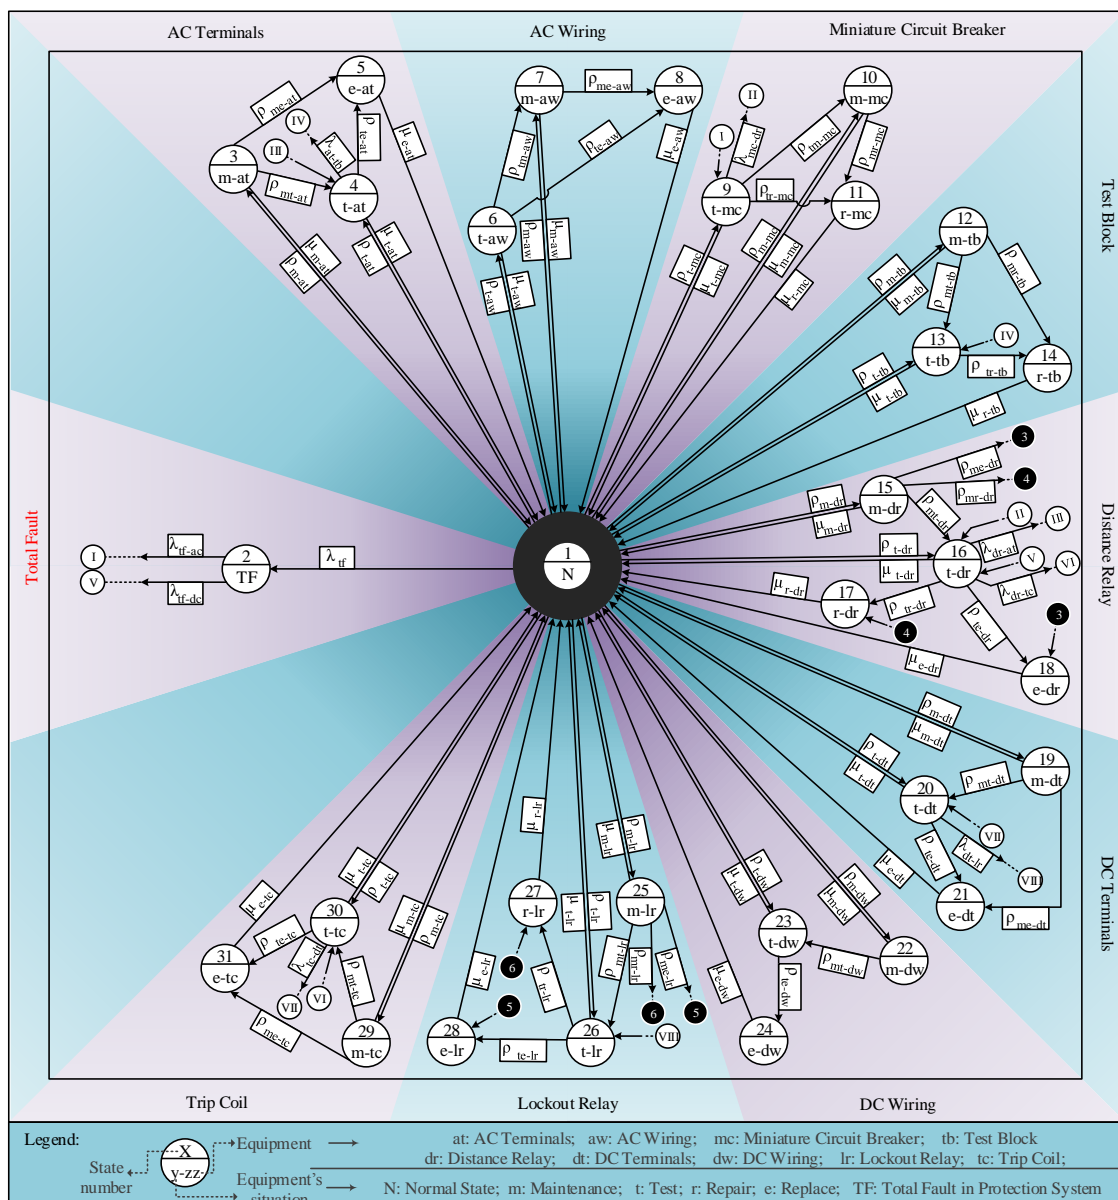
AC Terminals

AC Wiring

Miniature Circuit Breaker

Test Block

Distance Relay

DC Terminals

DC Wiring

Lockout Relay

Trip Coil

Total Fault

1
N

2
TF

$\lambda_{tf}$

$\lambda_{tf-ac}$

$\lambda_{tf-dc}$

I

V

3
m-at

4
t-at

5
e-at

$\rho_{me-at}$

$\rho_{te-at}$

$\lambda_{at-tb}$

IV

III

$\rho_{mt-at}$

$\mu_{e-at}$

$\mu_{m-at}$

$\rho_{m-at}$

$\mu_{t-at}$

$\rho_{t-at}$

6
t-aw

7
m-aw

8
e-aw

$\rho_{me-aw}$

$\rho_{te-aw}$

$\rho_{tm-aw}$

$\mu_{e-aw}$

$\rho_{m-aw}$

$\mu_{m-aw}$

$\mu_{t-aw}$

$\rho_{t-aw}$

9
t-mc

10
m-mc

11
r-mc

I

II

$\lambda_{mc-dr}$

$\rho_{tm-mc}$

$\rho_{mr-mc}$

$\rho_{tr-mc}$

$\rho_{t-mc}$

$\mu_{t-mc}$

$\rho_{m-mc}$

$\mu_{m-mc}$

$\mu_{r-mc}$

12
m-tb

13
t-tb

14
r-tb

$\rho_{mt-tb}$

$\rho_{mr-tb}$

$\rho_{m-tb}$

$\mu_{m-tb}$

IV

$\rho_{tr-tb}$

$\rho_{t-tb}$

$\mu_{t-tb}$

$\mu_{r-tb}$

3

4

15
m-dr

16
t-dr

17
r-dr

18
e-dr

$\rho_{me-dr}$

$\rho_{mr-dr}$

$\rho_{m-dr}$

$\mu_{m-dr}$

$\rho_{mt-dr}$

II

III

$\lambda_{dr-at}$

V

VI

$\lambda_{dr-tc}$

$\rho_{t-dr}$

$\mu_{t-dr}$

$\mu_{r-dr}$

$\rho_{tr-dr}$

$\rho_{te-dr}$

4

3

$\mu_{e-dr}$

19
m-dt

20
t-dt

21
e-dt

$\rho_{m-dt}$

$\mu_{m-dt}$

$\rho_{t-dt}$

$\mu_{t-dt}$

$\rho_{mt-dt}$

VII

$\lambda_{dt-lr}$

VIII

$\rho_{te-dt}$

$\mu_{e-dt}$

$\rho_{me-dt}$

22
m-dw

23
t-dw

24
e-dw

$\rho_{m-dw}$

$\mu_{m-dw}$

$\rho_{t-dw}$

$\mu_{t-dw}$

$\rho_{mt-dw}$

$\rho_{te-dw}$

$\mu_{e-dw}$

25
m-lr

26
t-lr

27
r-lr

28
e-lr

$\mu_{r-lr}$

$\mu_{m-lr}$

$\rho_{m-lr}$

$\mu_{t-lr}$

$\rho_{t-lr}$

$\rho_{mt-lr}$

$\rho_{mr-lr}$

$\rho_{me-lr}$

6

5

$\rho_{tr-lr}$

$\mu_{e-lr}$

6

5

VIII

$\rho_{te-lr}$

29
m-tc

30
t-tc

31
e-tc

$\mu_{t-tc}$

$\rho_{t-tc}$

$\mu_{e-tc}$

$\rho_{te-tc}$

$\lambda_{tc-dt}$

VII

VI

$\rho_{mt-tc}$

$\mu_{m-tc}$

$\rho_{m-tc}$

$\rho_{me-tc}$

Legend:

X
y-zz

State number

Equipment

Equipment's situation

at: AC Terminals; aw: AC Wiring; mc: Miniature Circuit Breaker; tb: Test Block
dr: Distance Relay; dt: DC Terminals; dw: DC Wiring; lr: Lockout Relay; tc: Trip Coil;

N: Normal State; m: Maintenance; t: Test; r: Repair; e: Replace; TF: Total Fault in Protection System